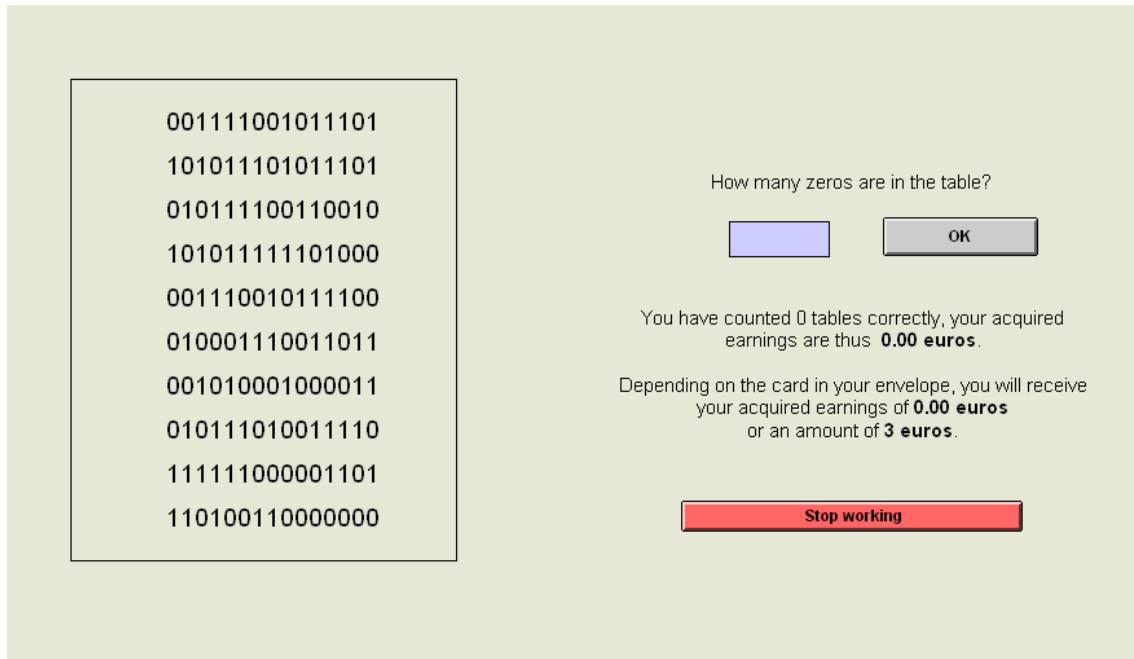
001111001011101
101011101011101
010111100110010
101011111101000
001110010111100
010001110011011
001010001000011
010111010011110
111111000001101
110100110000000

How many zeros are in the table?

OK

You have counted 0 tables correctly, your acquired earnings are thus **0.00 euros**.

Depending on the card in your envelope, you will receive your acquired earnings of **0.00 euros** or an amount of **3 euros**.

Stop working